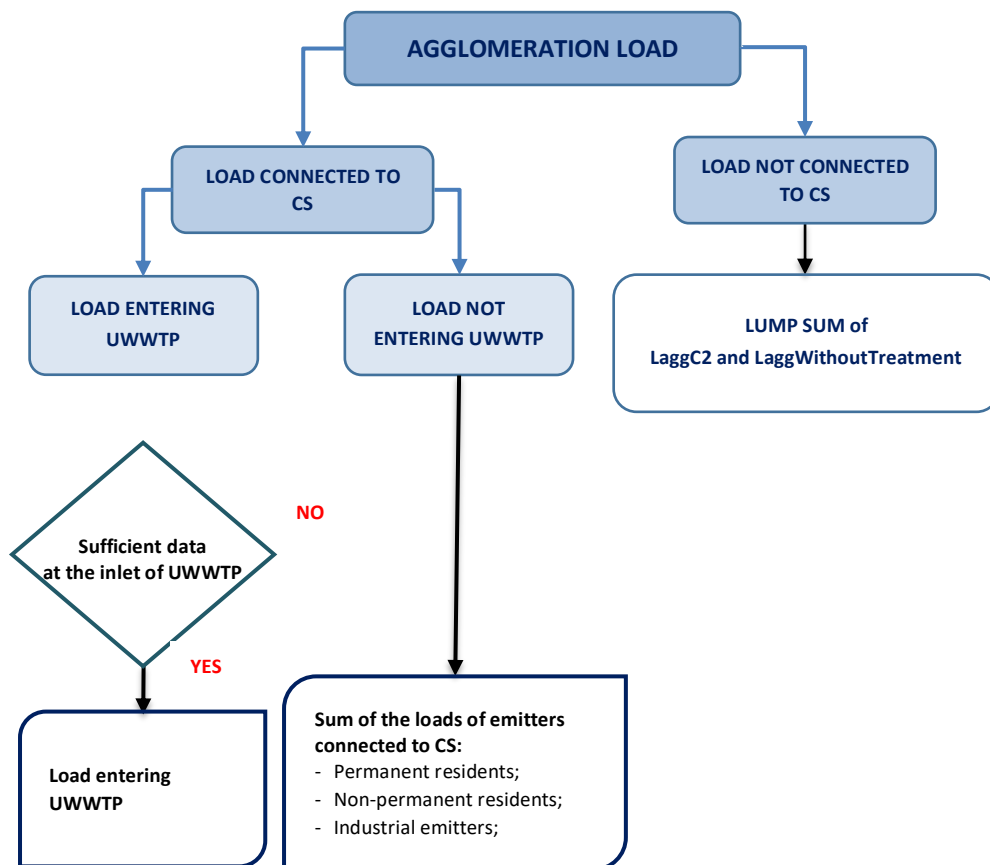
AGGLOMERATION LOAD

LOAD CONNECTED TO CS

LOAD NOT CONNECTED TO CS

LOAD ENTERING UWWTP

LOAD NOT ENTERING UWWTP

LUMP SUM of LaggC2 and LaggWithoutTreatment

NO

Sufficient data at the inlet of UWWTP

YES

Load entering UWWTP

Sum of the loads of emitters connected to CS:
- Permanent residents;
- Non-permanent residents;
- Industrial emitters;